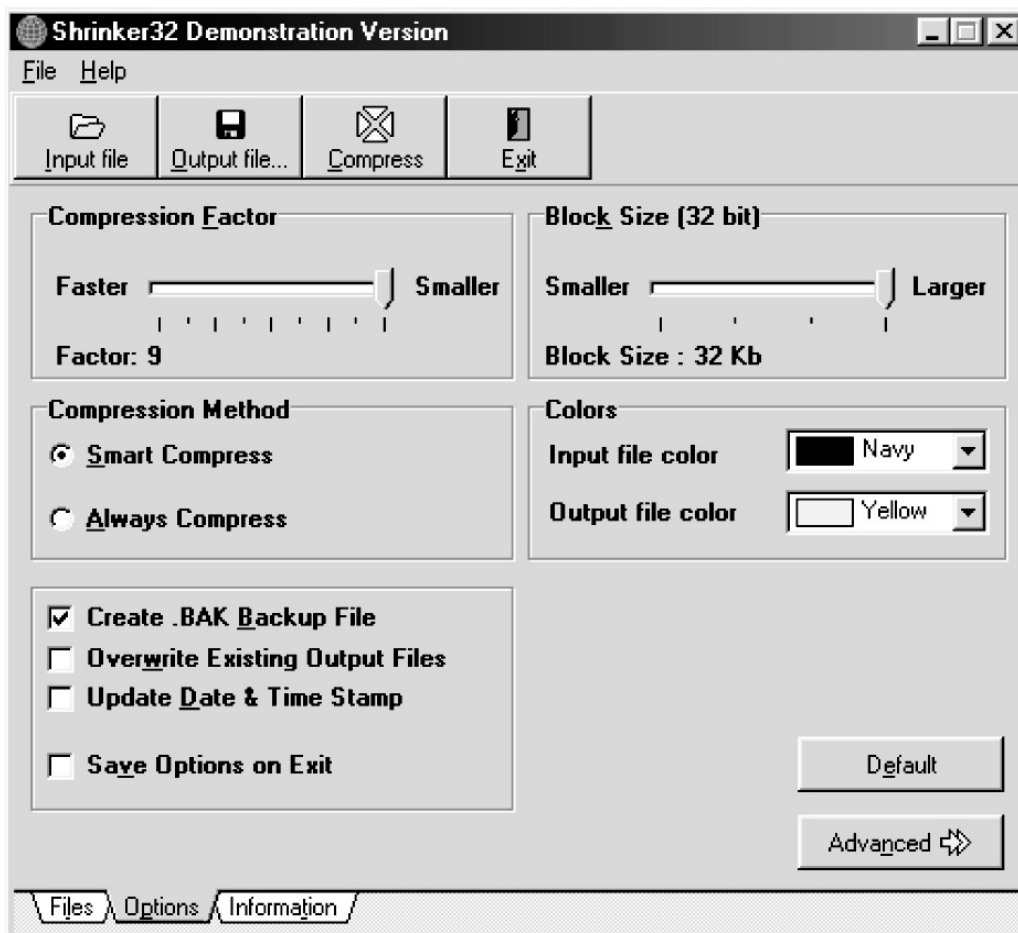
Shrinker32 Demonstration Version

File Help

Input file | Output file... | Compress | Exit

Compression Factor

Faster Smaller

Factor: 9

Block Size (32 bit)

Smaller Larger

Block Size : 32 Kb

Compression Method

Smart Compress

Always Compress

Colors

Input file color Navy

Output file color Yellow

Create .BAK Backup File

Overwrite Existing Output Files

Update Date & Time Stamp

Save Options on Exit

Default

Advanced

Files | Options | Information